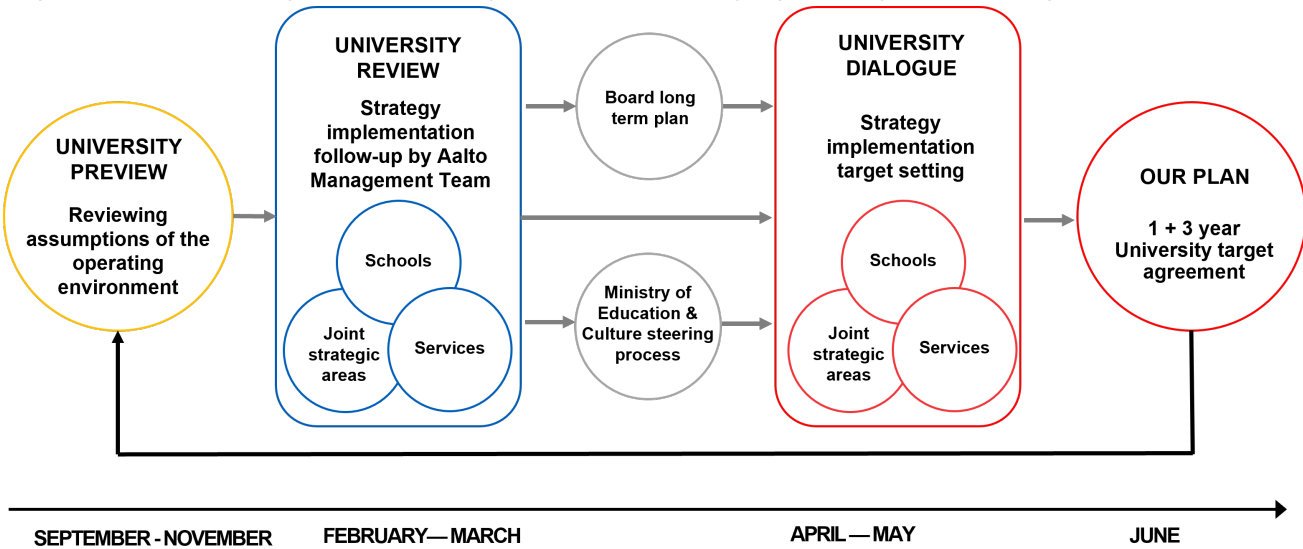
UNIVERSITY PREVIEW

Reviewing assumptions of the operating environment

UNIVERSITY REVIEW

Strategy implementation follow-up by Aalto Management Team

Schools

Joint strategic areas

Services

Board long term plan

Ministry of Education & Culture steering process

UNIVERSITY DIALOGUE

Strategy implementation target setting

Schools

Joint strategic areas

Services

OUR PLAN

1 + 3 year University target agreement

SEPTEMBER - NOVEMBER

FEBRUARY — MARCH

APRIL — MAY

JUNE